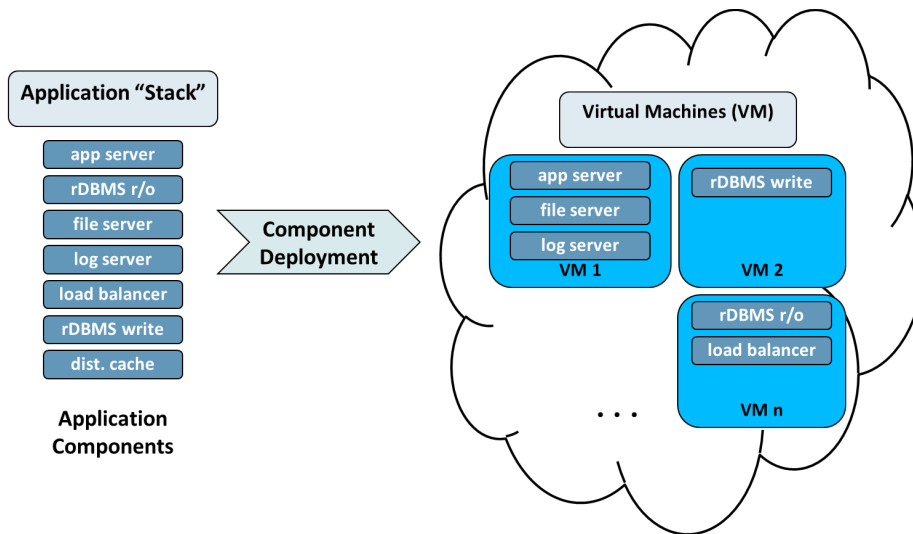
Application “Stack”

app server
rDBMS r/o
file server
log server
load balancer
rDBMS write
dist. cache

Application Components

Component Deployment

Virtual Machines (VM)

app server
file server
log server
VM 1

rDBMS write
VM 2

rDBMS r/o
load balancer
VM n

. . .